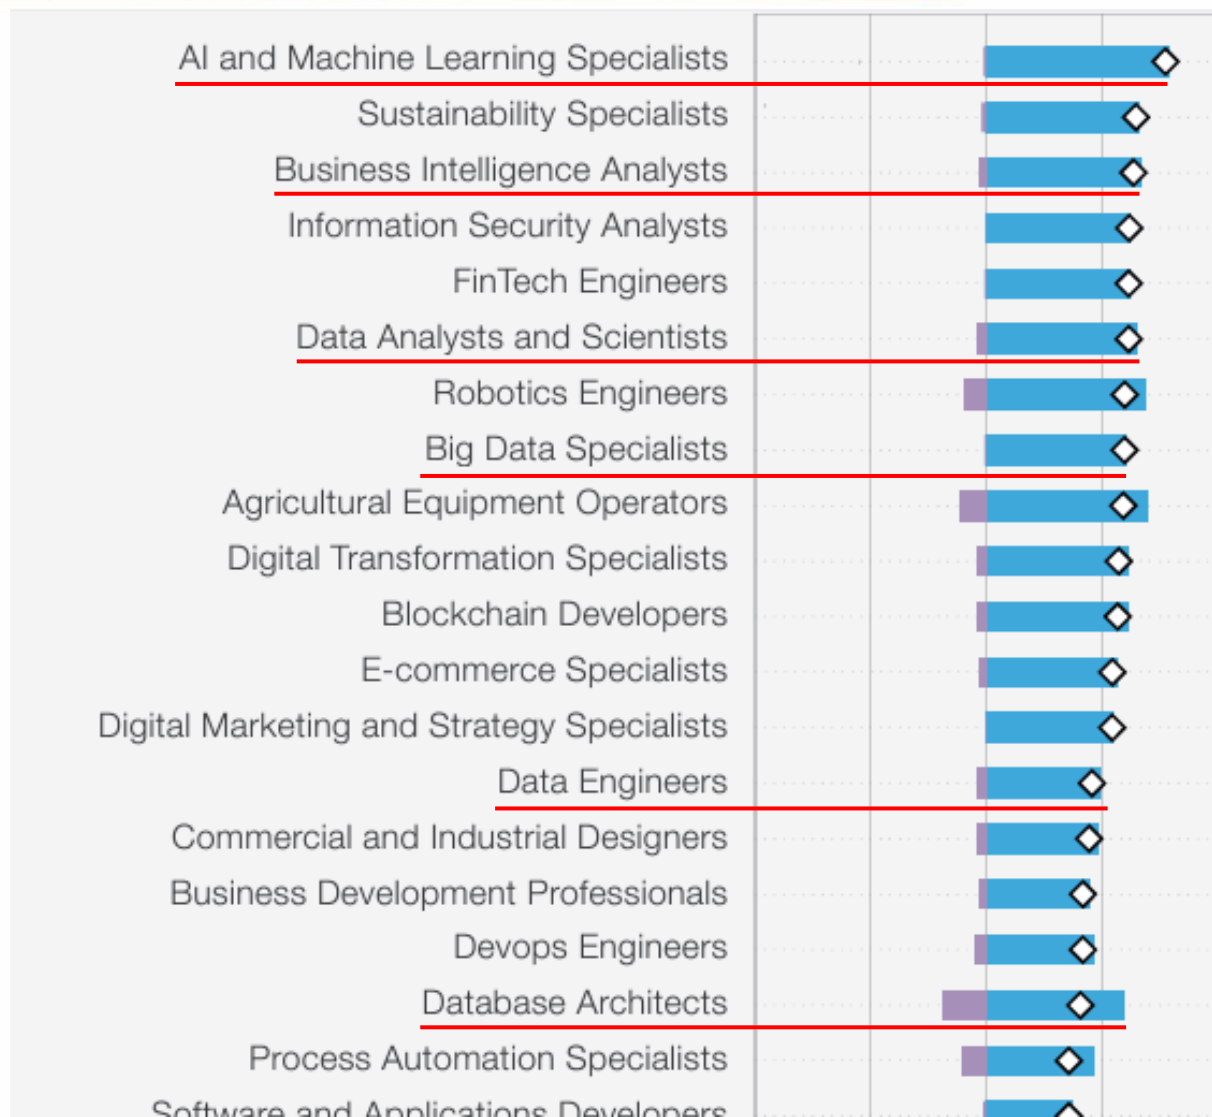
AI and Machine Learning Specialists
Sustainability Specialists
Business Intelligence Analysts
Information Security Analysts
FinTech Engineers
Data Analysts and Scientists
Robotics Engineers
Big Data Specialists
Agricultural Equipment Operators
Digital Transformation Specialists
Blockchain Developers
E-commerce Specialists
Digital Marketing and Strategy Specialists
Data Engineers
Commercial and Industrial Designers
Business Development Professionals
Devops Engineers
Database Architects
Process Automation Specialists
Software and Applications Developers